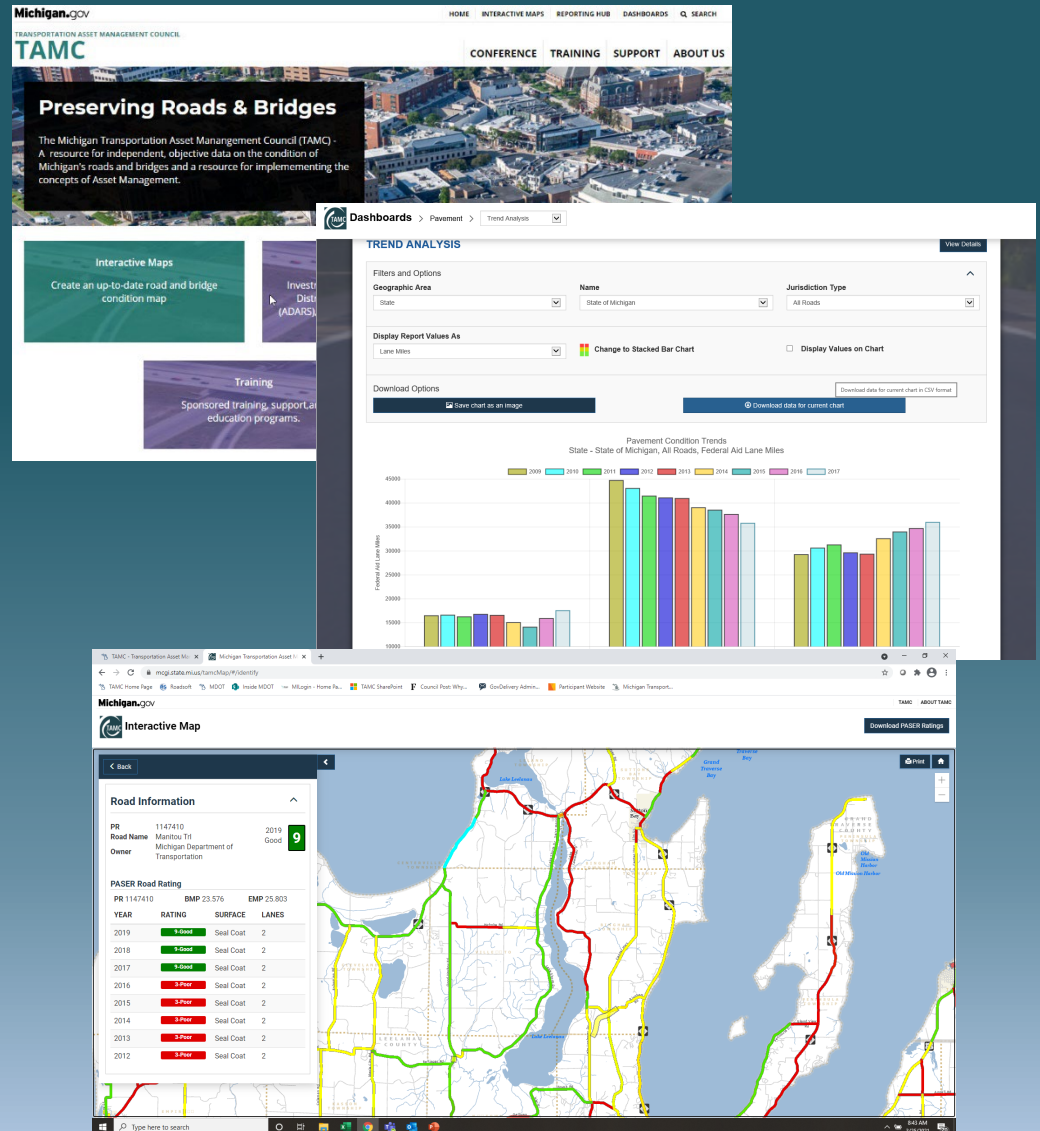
Michigan.gov

HOME INTERACTIVE MAPS REPORTING HUB DASHBOARDS SEARCH

TRANSPORTATION ASSET MANAGEMENT COUNCIL
TAMC

CONFERENCE TRAINING SUPPORT ABOUT US

Preserving Roads & Bridges

The Michigan Transportation Asset Management Council (TAMC) - A resource for independent, objective data on the condition of Michigan's roads and bridges and a resource for implementing the concepts of Asset Management.

Interactive Maps
Create an up-to-date road and bridge condition map

Investi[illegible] Distr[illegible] (ADARS)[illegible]

Training
Sponsored training, support,a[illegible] education programs.

Dashboards > Pavement > Trend Analysis

TREND ANALYSIS
View Details

Filters and Options
Geographic Area
State
Name
State of Michigan
Jurisdiction Type
All Roads
Display Report Values As
Lane Miles
Change to Stacked Bar Chart
Display Values on Chart

Download Options
Download data for current chart in CSV format
Save chart as an image
Download data for current chart

Pavement Condition Trends
State - State of Michigan, All Roads, Federal Aid Lane Miles

2009 2010 2011 2012 2013 2014 2015 2016 2017

45000
40000
35000
30000
25000
20000
15000
10000
Federal Aid Lane Miles

TAMC - Transportation Asset Ma... Michigan Transportation Asset M...
mcgi.state.mi.us/tamcMap/#/identify
TAMC Home Page Roadsoft MDOT Inside MDOT MILogin - Home Pa... TAMC SharePoint Council Post: Why... GovDelivery Admin... Participant Website Michigan Transport...

Michigan.gov
TAMC ABOUT TAMC
Interactive Map
Download PASER Ratings

Back
Print

Road Information
PR 1147410
Road Name Manitou Trl
Owner Michigan Department of Transportation
2019 Good 9

PASER Road Rating
PR 1147410 BMP 23.576 EMP 25.803

| YEAR | RATING | SURFACE | LANES |
|---|---|---|---|
| 2019 | 9-Good | Seal Coat | 2 |
| 2018 | 9-Good | Seal Coat | 2 |
| 2017 | 9-Good | Seal Coat | 2 |
| 2016 | 3-Poor | Seal Coat | 2 |
| 2015 | 3-Poor | Seal Coat | 2 |
| 2014 | 3-Poor | Seal Coat | 2 |
| 2013 | 3-Poor | Seal Coat | 2 |
| 2012 | 3-Poor | Seal Coat | 2 |

Lake Leelanau
Grand Traverse Bay
Old Mission Harbor
Lake Leelanau

Type here to search
8:43 AM